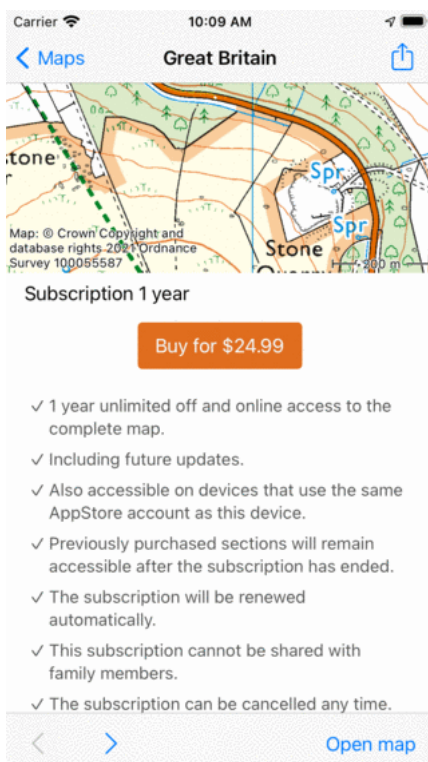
Carrier 10:09 AM

< Maps Great Britain

stone

Spr

Spr

Stone

Map: © Crown Copyright and database rights 2021 Ordnance Survey 100055587

200 m

Subscription 1 year

Buy for $24.99

✓ 1 year unlimited off and online access to the complete map.

✓ Including future updates.

✓ Also accessible on devices that use the same AppStore account as this device.

✓ Previously purchased sections will remain accessible after the subscription has ended.

✓ The subscription will be renewed automatically.

✓ This subscription cannot be shared with family members.

✓ The subscription can be cancelled any time.

< > Open map